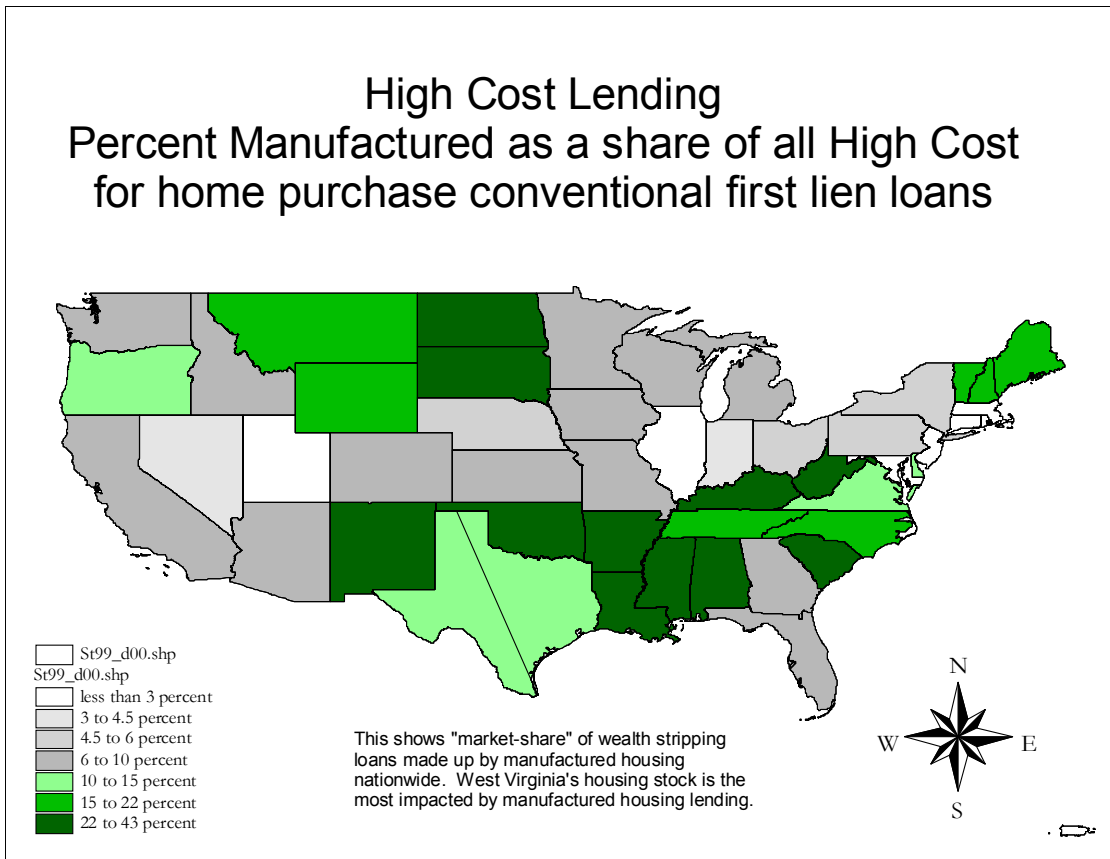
High Cost Lending
Percent Manufactured as a share of all High Cost for home purchase conventional first lien loans

St99_d00.shp
St99_d00.shp
less than 3 percent
3 to 4.5 percent
4.5 to 6 percent
6 to 10 percent
10 to 15 percent
15 to 22 percent
22 to 43 percent

This shows "market-share" of wealth stripping loans made up by manufactured housing nationwide. West Virginia's housing stock is the most impacted by manufactured housing lending.

N
W
E
S